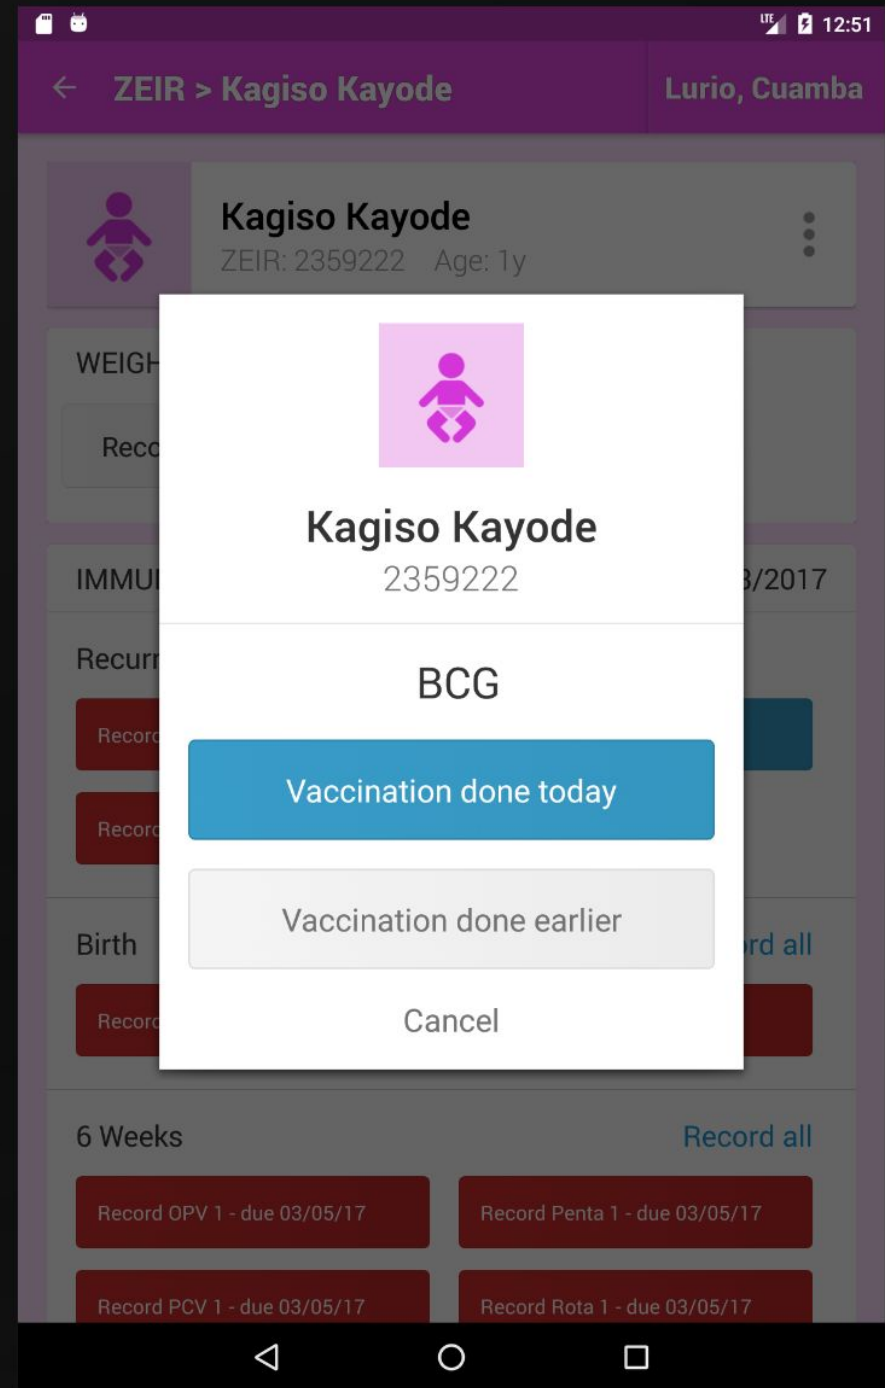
LTE 12:51

ZEIR > Kagiso Kayode

Lurio, Cuamba

Kagiso Kayode
ZEIR: 2359222 Age: 1y

WEIGH

Reco

IMMU

3/2017

Recurr

Record

Record

Birth

rd all

Record

Kagiso Kayode
2359222

BCG

Vaccination done today

Vaccination done earlier

Cancel

6 Weeks

Record all

Record OPV 1 - due 03/05/17

Record Penta 1 - due 03/05/17

Record PCV 1 - due 03/05/17

Record Rota 1 - due 03/05/17